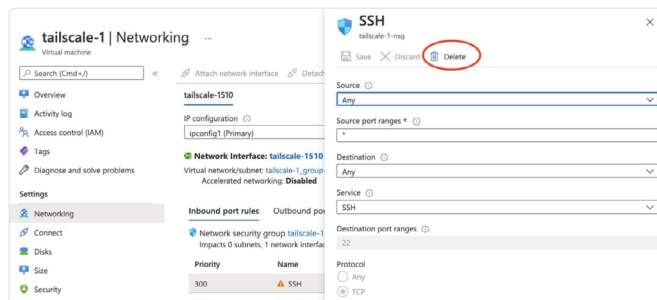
tailscale-1 | Networking ...
Virtual machine

Search (Cmd+/) «

Overview
Activity log
Access control (IAM)
Tags
Diagnose and solve problems

Settings
Networking
Connect
Disks
Size
Security

Attach network interface Detach

tailscale-1510

IP configuration ⓘ
ipconfig1 (Primary)

Network Interface: tailscale-1510
Virtual network/subnet: tailscale-1_group
Accelerated networking: Disabled

Inbound port rules Outbound po

Network security group tailscale-1
Impacts 0 subnets, 1 network interfac

| Priority | Name |
|---|---|
| 300 | SSH |

SSH
tailscale-1-nsg

Save Discard Delete

Source ⓘ
Any

Source port ranges * ⓘ
*

Destination ⓘ
Any

Service ⓘ
SSH

Destination port ranges ⓘ
22

Protocol
Any
TCP